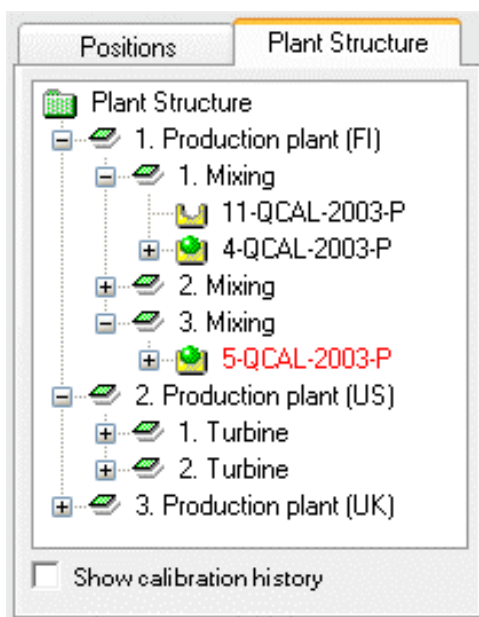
Positions
Plant Structure

Plant Structure
1. Production plant (FI)
1. Mixing
11-QCAL-2003-P
4-QCAL-2003-P
2. Mixing
3. Mixing
5-QCAL-2003-P
2. Production plant (US)
1. Turbine
2. Turbine
3. Production plant (UK)

Show calibration history